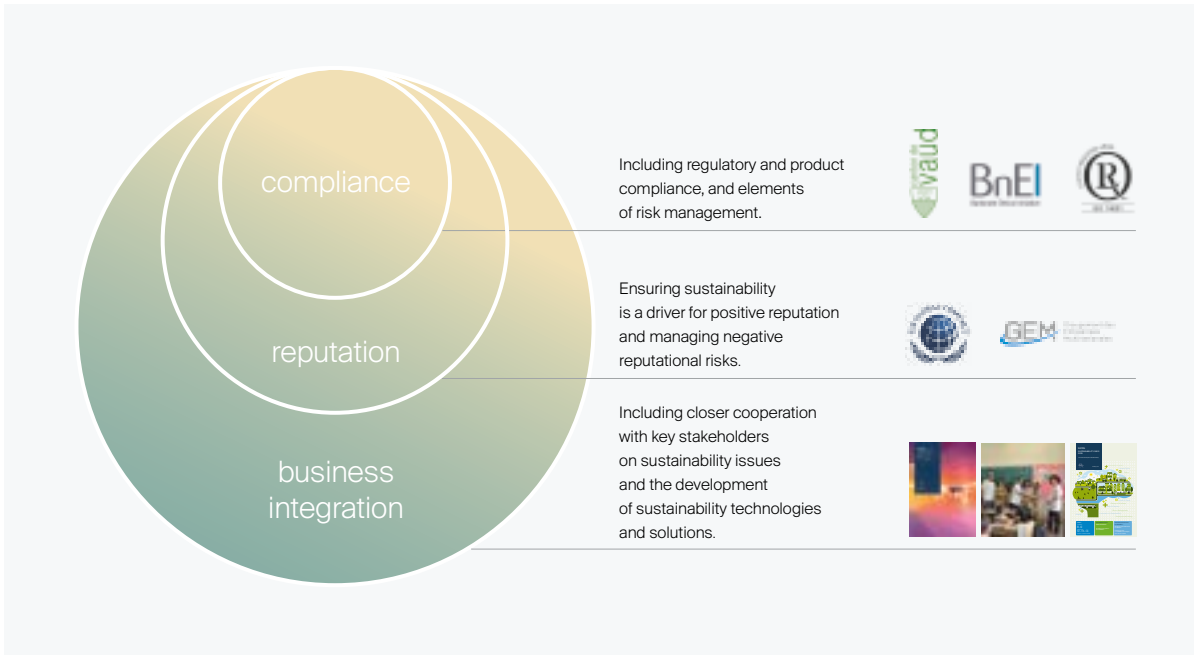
compliance

reputation

business integration

Including regulatory and product compliance, and elements of risk management.

vaud

BnEI

R

Ensuring sustainability is a driver for positive reputation and managing negative reputational risks.

GEM

Including closer cooperation with key stakeholders on sustainability issues and the development of sustainability technologies and solutions.